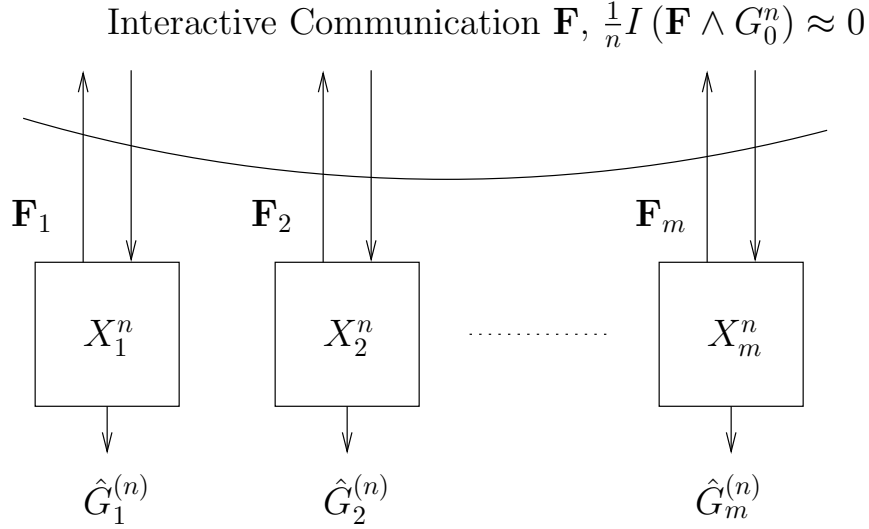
Interactive Communication $\mathbf{F}$, $\frac{1}{n}I\left(\mathbf{F} \wedge G_0^n\right) \approx 0$

$\mathbf{F}_1$

$\mathbf{F}_2$

$\mathbf{F}_m$

$X_1^n$

$X_2^n$

$X_m^n$

$\hat{G}_1^{(n)}$

$\hat{G}_2^{(n)}$

$\hat{G}_m^{(n)}$